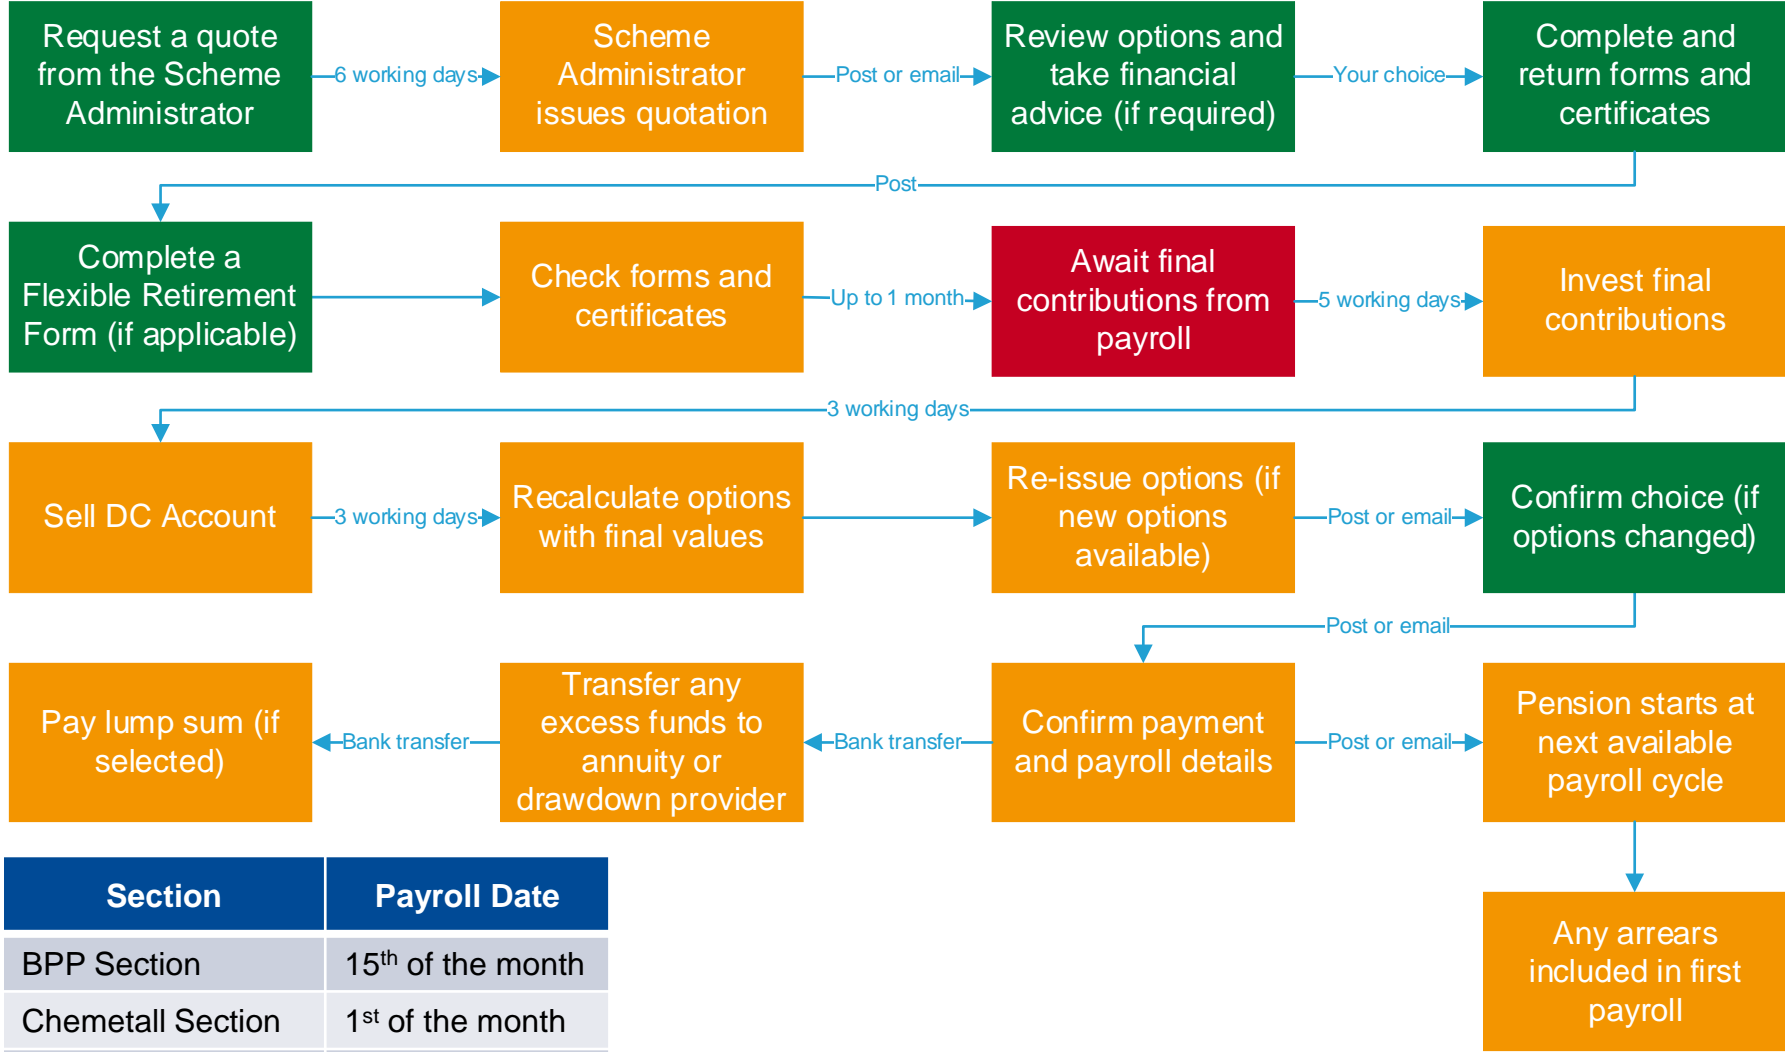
Request a quote from the Scheme Administrator

6 working days

Scheme Administrator issues quotation

Post or email

Review options and take financial advice (if required)

Your choice

Complete and return forms and certificates

Post

Complete a Flexible Retirement Form (if applicable)

Check forms and certificates

Up to 1 month

Await final contributions from payroll

5 working days

Invest final contributions

3 working days

Sell DC Account

3 working days

Recalculate options with final values

Re-issue options (if new options available)

Post or email

Confirm choice (if options changed)

Post or email

Pay lump sum (if selected)

Bank transfer

Transfer any excess funds to annuity or drawdown provider

Bank transfer

Confirm payment and payroll details

Post or email

Pension starts at next available payroll cycle

Any arrears included in first payroll

| Section | Payroll Date |
|---|---|
| BPP Section | 15$^{th}$ of the month |
| Chemetall Section | 1$^{st}$ of the month |